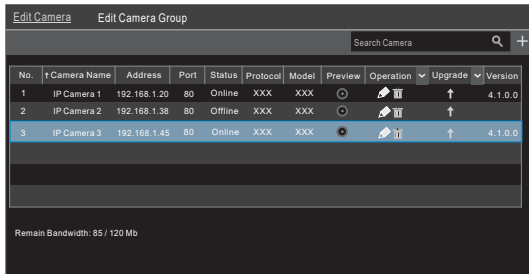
Edit Camera Edit Camera Group

Search Camera

| No. | ↑Camera Name | Address | Port | Status | Protocol | Model | Preview | Operation | Upgrade | Version |
|---|---|---|---|---|---|---|---|---|---|---|
| 1 | IP Camera 1 | 192.168.1.20 | 80 | Online | XXX | XXX | | | ↑ | 4.1.0.0 |
| 2 | IP Camera 2 | 192.168.1.38 | 80 | Offline | XXX | XXX | | | ↑ | |
| 3 | IP Camera 3 | 192.168.1.45 | 80 | Online | XXX | XXX | | | ↑ | 4.1.0.0 |

Remain Bandwidth: 85 / 120 Mb